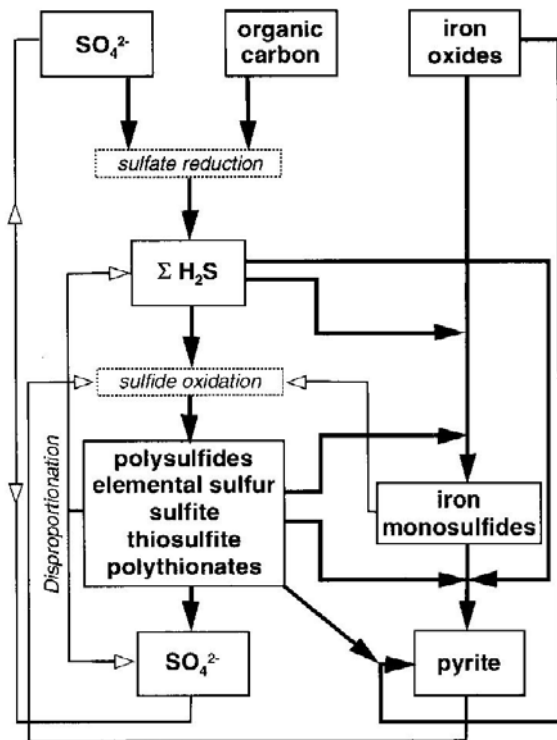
$SO_4^{2-}$

organic carbon

iron oxides

sulfate reduction

$\Sigma H_2S$

sulfide oxidation

Disproportionation

polysulfides
elemental sulfur
sulfite
thiosulfite
polythionates

iron monosulfides

$SO_4^{2-}$

pyrite